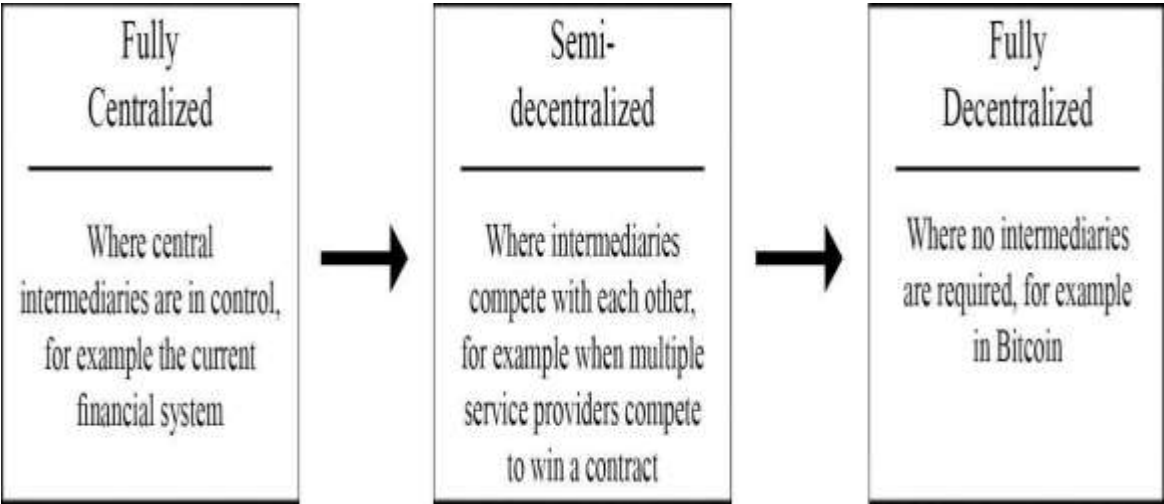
Fully Centralized

Where central intermediaries are in control, for example the current financial system

Semi-decentralized

Where intermediaries compete with each other, for example when multiple service providers compete to win a contract

Fully Decentralized

Where no intermediaries are required, for example in Bitcoin